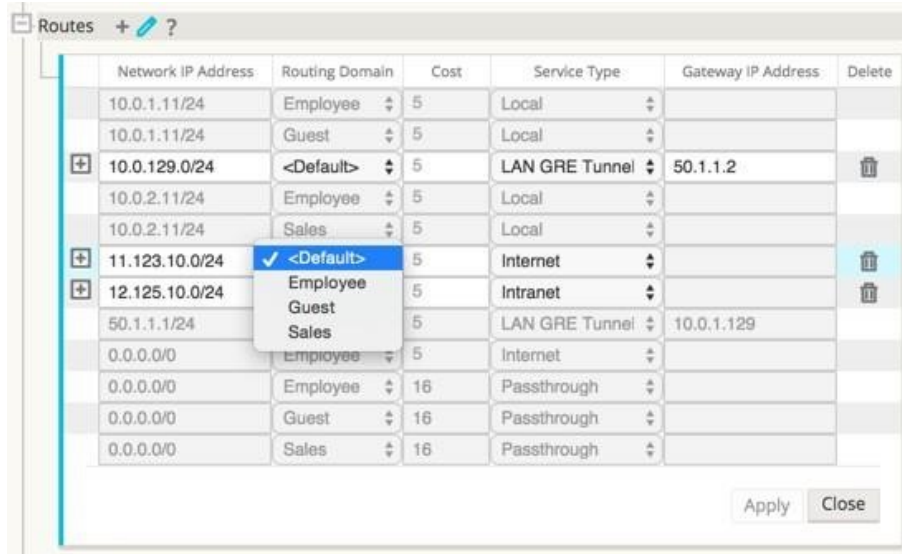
Routes + ?

| Network IP Address | Routing Domain | Cost | Service Type | Gateway IP Address | Delete |
|---|---|---|---|---|---|
| 10.0.1.11/24 | Employee | 5 | Local | | |
| 10.0.1.11/24 | Guest | 5 | Local | | |
| 10.0.129.0/24 | <Default> | 5 | LAN GRE Tunnel | 50.1.1.2 | |
| 10.0.2.11/24 | Employee | 5 | Local | | |
| 10.0.2.11/24 | Sales | 5 | Local | | |
| 11.123.10.0/24 | ✓ <Default> | 5 | Internet | | |
| 12.125.10.0/24 | Employee | 5 | Intranet | | |
| 50.1.1.1/24 | Guest | 5 | LAN GRE Tunnel | 10.0.1.129 | |
| 0.0.0.0/0 | Sales | 5 | Internet | | |
| 0.0.0.0/0 | Employee | 16 | Passthrough | | |
| 0.0.0.0/0 | Guest | 16 | Passthrough | | |
| 0.0.0.0/0 | Sales | 16 | Passthrough | | |

Apply Close